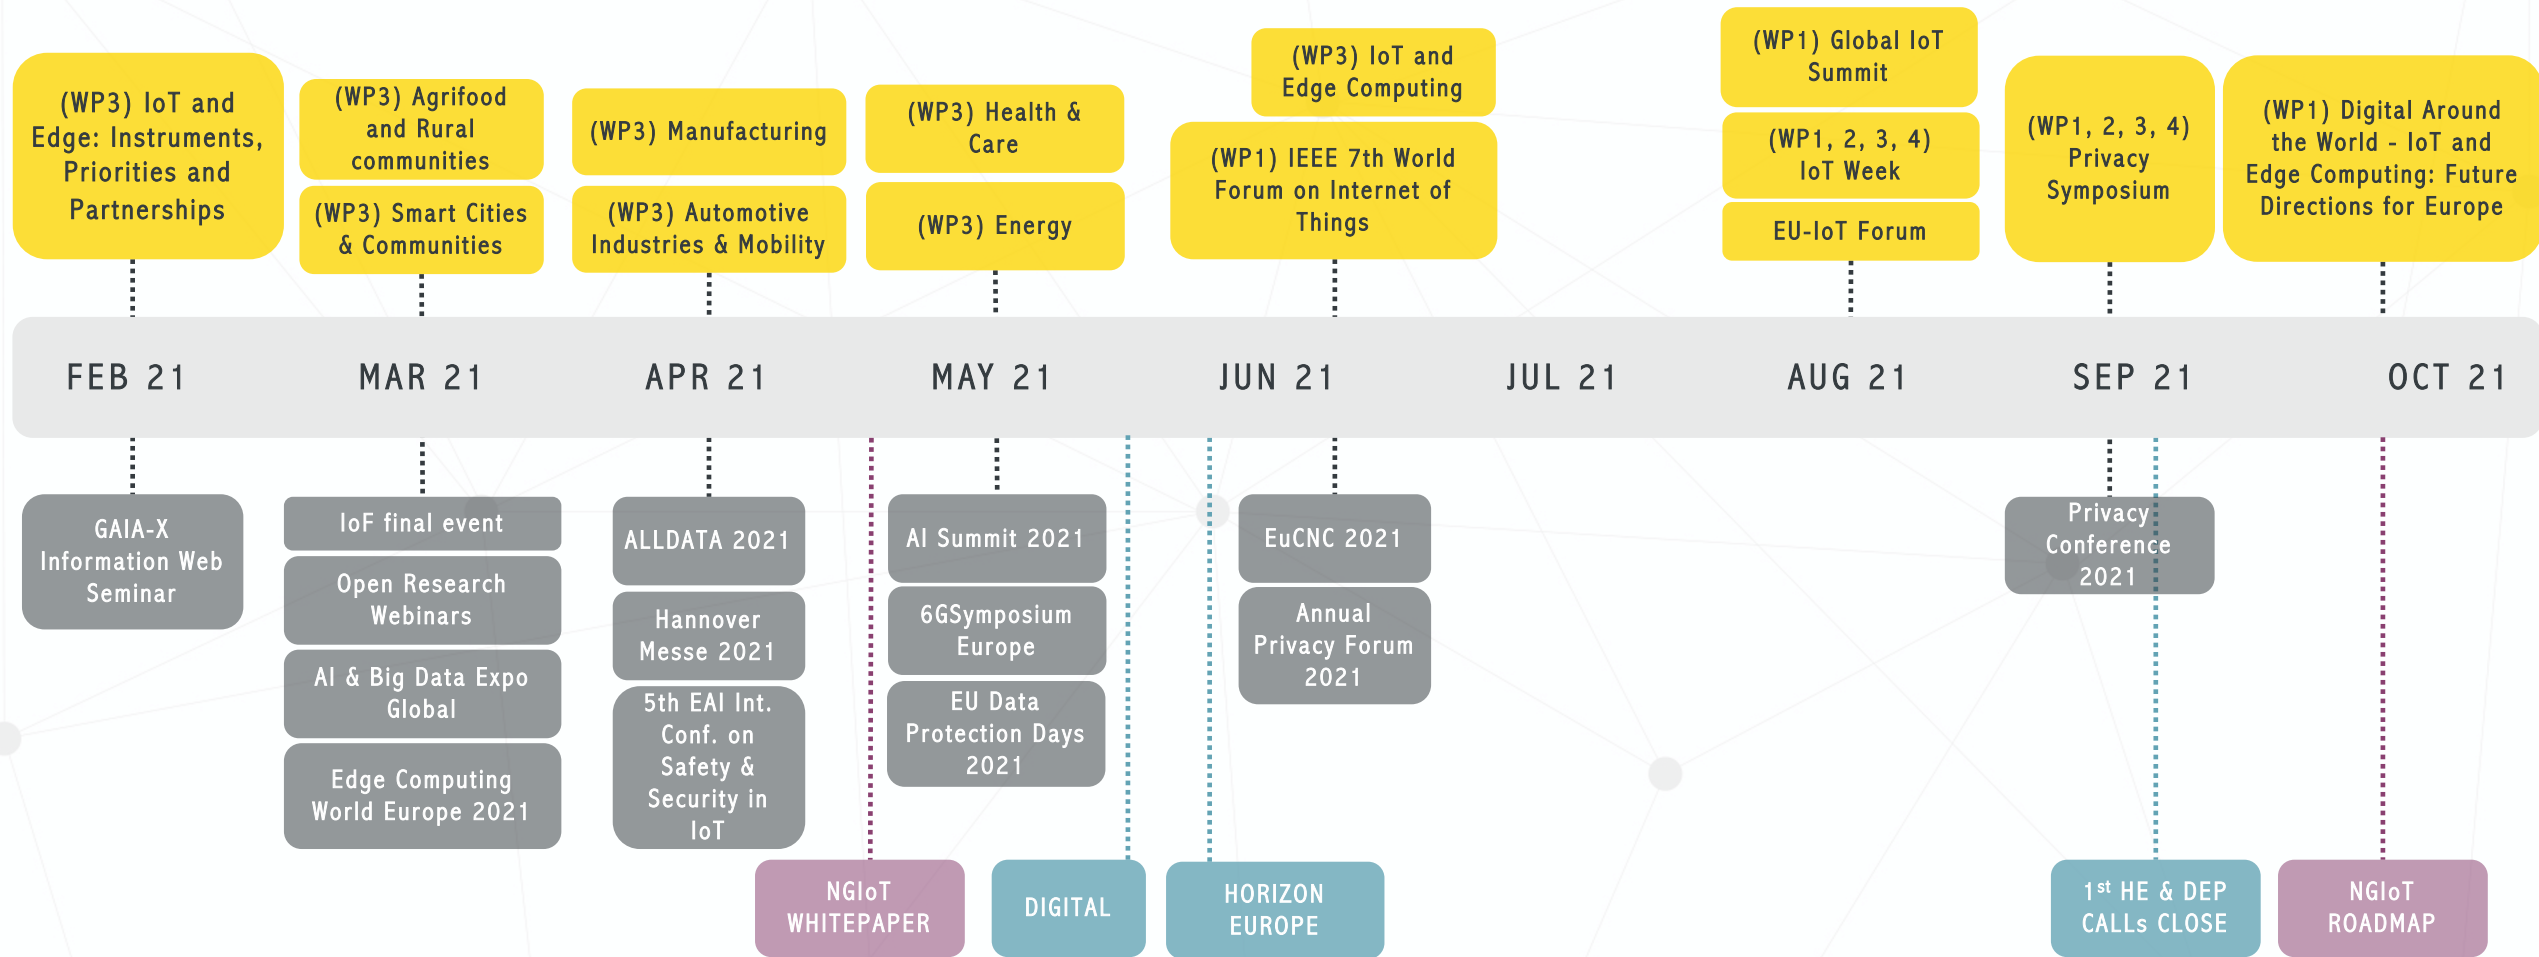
(WP3) IoT and Edge: Instruments, Priorities and Partnerships

(WP3) Agrifood and Rural communities

(WP3) Smart Cities & Communities

(WP3) Manufacturing

(WP3) Automotive Industries & Mobility

(WP3) Health & Care

(WP3) Energy

(WP3) IoT and Edge Computing

(WP1) IEEE 7th World Forum on Internet of Things

(WP1) Global IoT Summit

(WP1, 2, 3, 4) IoT Week

EU-IoT Forum

(WP1, 2, 3, 4) Privacy Symposium

(WP1) Digital Around the World - IoT and Edge Computing: Future Directions for Europe

FEB 21 MAR 21 APR 21 MAY 21 JUN 21 JUL 21 AUG 21 SEP 21 OCT 21

GAIA-X Information Web Seminar

IoF final event

Open Research Webinars

AI & Big Data Expo Global

Edge Computing World Europe 2021

ALLDATA 2021

Hannover Messe 2021

5th EAI Int. Conf. on Safety & Security in IoT

AI Summit 2021

6GSymposium Europe

EU Data Protection Days 2021

EuCNC 2021

Annual Privacy Forum 2021

Privacy Conference 2021

NGIoT WHITEPAPER

DIGITAL

HORIZON EUROPE

1$^{st}$ HE & DEP CALLs CLOSE

NGIoT ROADMAP